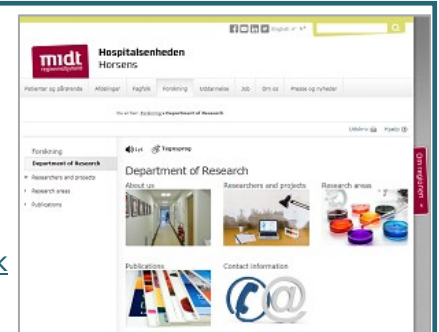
midt regionmidtjylland

Hospitalsenheden Horsens

English

Patienter og pårørende | Afdelinger | Fagfolk | Forskning | Uddannelse | Job | Om os | Presse og nyheder

Du er her: Forskning › Department of Research

Udskriv | Hjælp

Forskning

Department of Research

Researchers and projects

Research areas

Publications

Lyt | Tegnsprog

Department of Research

About us

Researchers and projects

Research areas

Publications

Contact information

Genveje